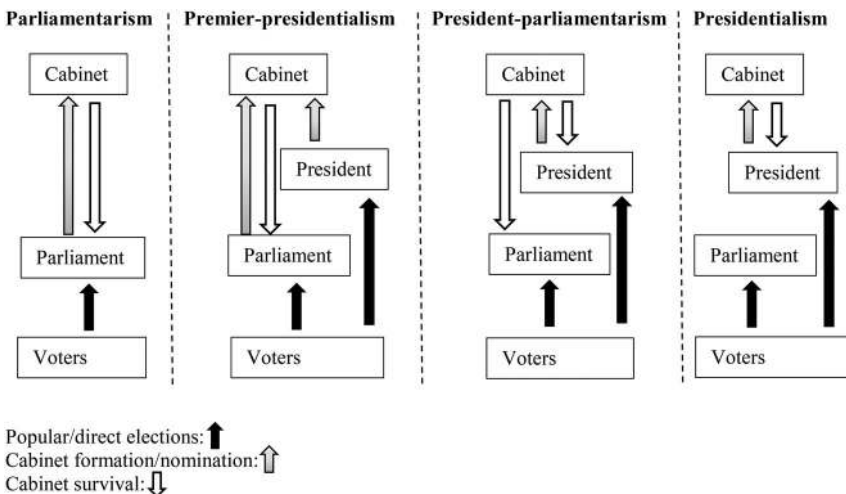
Parliamentarism

Cabinet

Parliament

Voters

Premier-presidentialism

Cabinet

President

Parliament

Voters

President-parliamentarism

Cabinet

President

Parliament

Voters

Presidentialism

Cabinet

President

Parliament

Voters

Popular/direct elections:
Cabinet formation/nomination:
Cabinet survival: